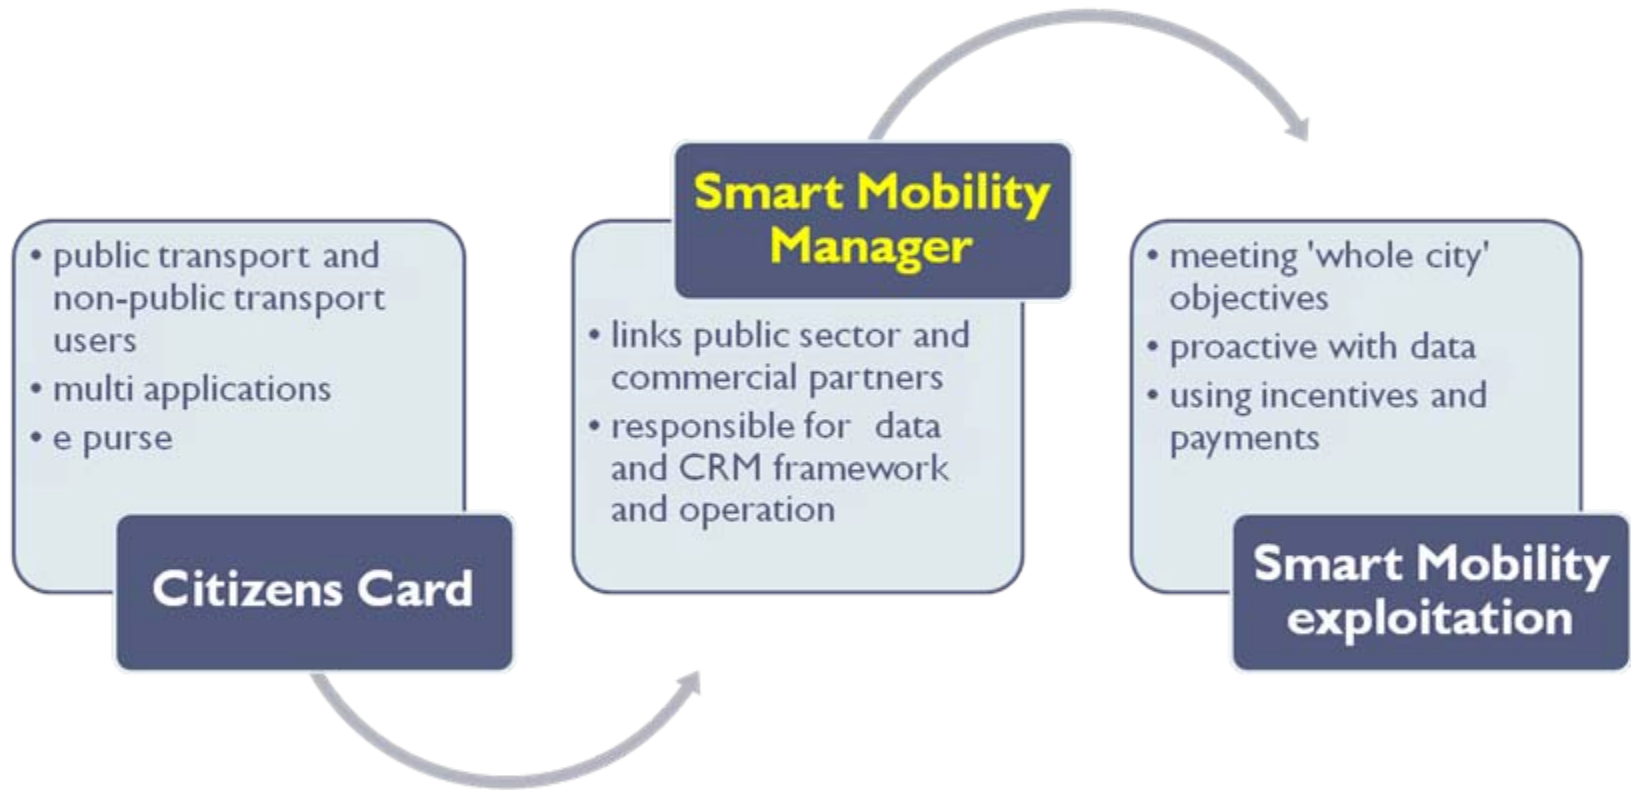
• public transport and non-public transport users
• multi applications
• e purse

Citizens Card

Smart Mobility Manager

• links public sector and commercial partners
• responsible for data and CRM framework and operation

• meeting 'whole city' objectives
• proactive with data
• using incentives and payments

Smart Mobility exploitation